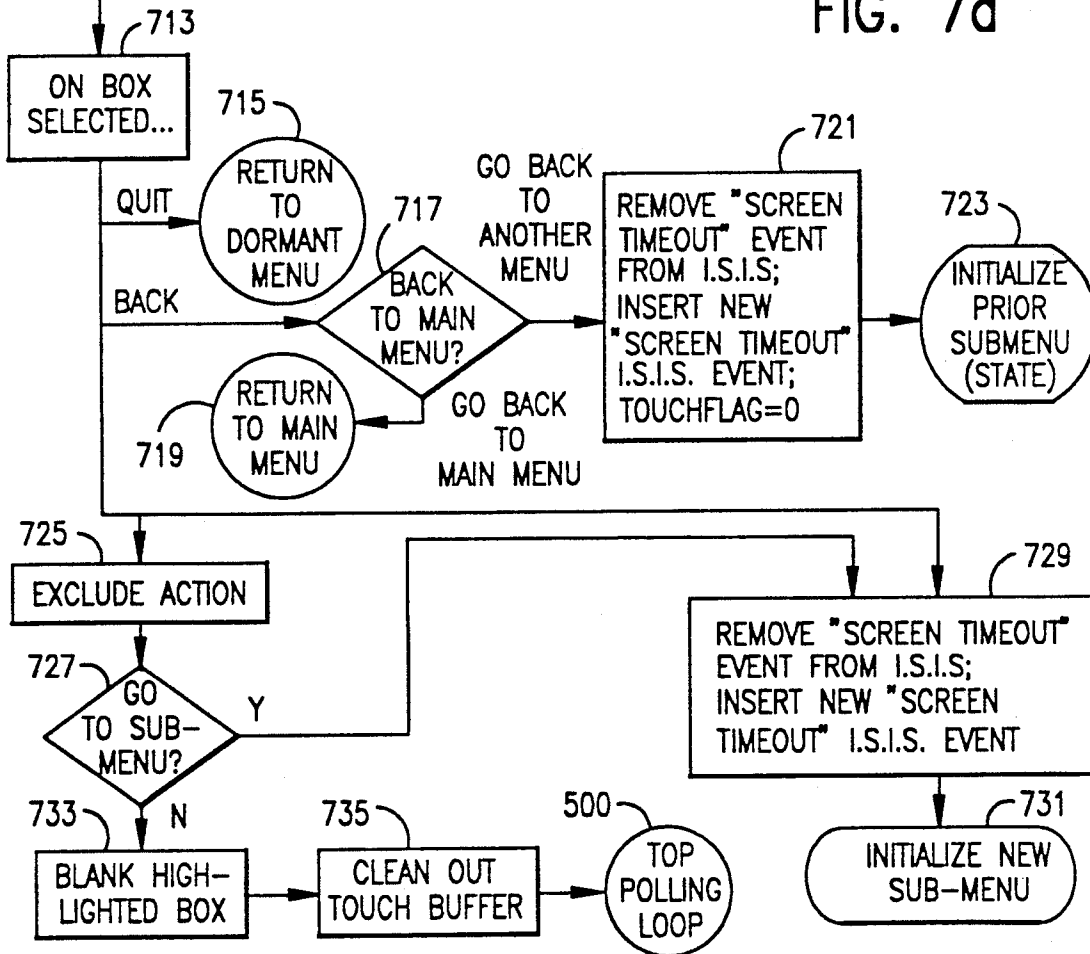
FIG. 7d

713
ON BOX SELECTED...

715
RETURN TO DORMANT MENU

QUIT

717
BACK TO MAIN MENU?

BACK

GO BACK TO ANOTHER MENU

721
REMOVE "SCREEN TIMEOUT" EVENT FROM I.S.I.S; INSERT NEW "SCREEN TIMEOUT" I.S.I.S. EVENT; TOUCHFLAG=0

723
INITIALIZE PRIOR SUBMENU (STATE)

719
RETURN TO MAIN MENU

GO BACK TO MAIN MENU

725
EXCLUDE ACTION

727
GO TO SUB-MENU?

Y

729
REMOVE "SCREEN TIMEOUT" EVENT FROM I.S.I.S; INSERT NEW "SCREEN TIMEOUT" I.S.I.S. EVENT

733
N
BLANK HIGH-LIGHTED BOX

735
CLEAN OUT TOUCH BUFFER

500
TOP POLLING LOOP

731
INITIALIZE NEW SUB-MENU